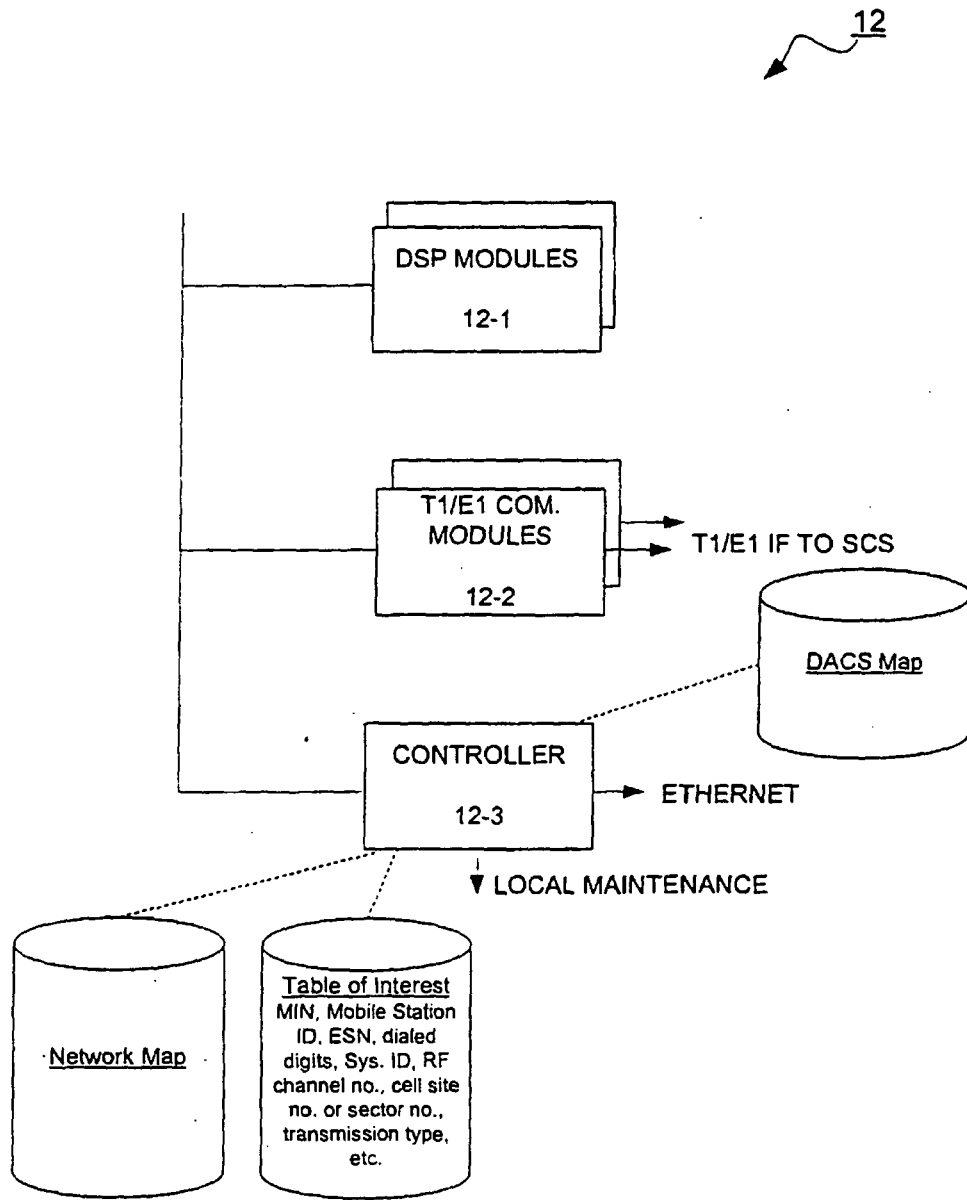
12

DSP MODULES

12-1

T1/E1 COM. MODULES

12-2

T1/E1 IF TO SCS

DACS Map

CONTROLLER

12-3

ETHERNET

LOCAL MAINTENANCE

Network Map

Table of Interest
MIN, Mobile Station ID, ESN, dialed digits, Sys. ID, RF channel no., cell site no. or sector no., transmission type, etc.